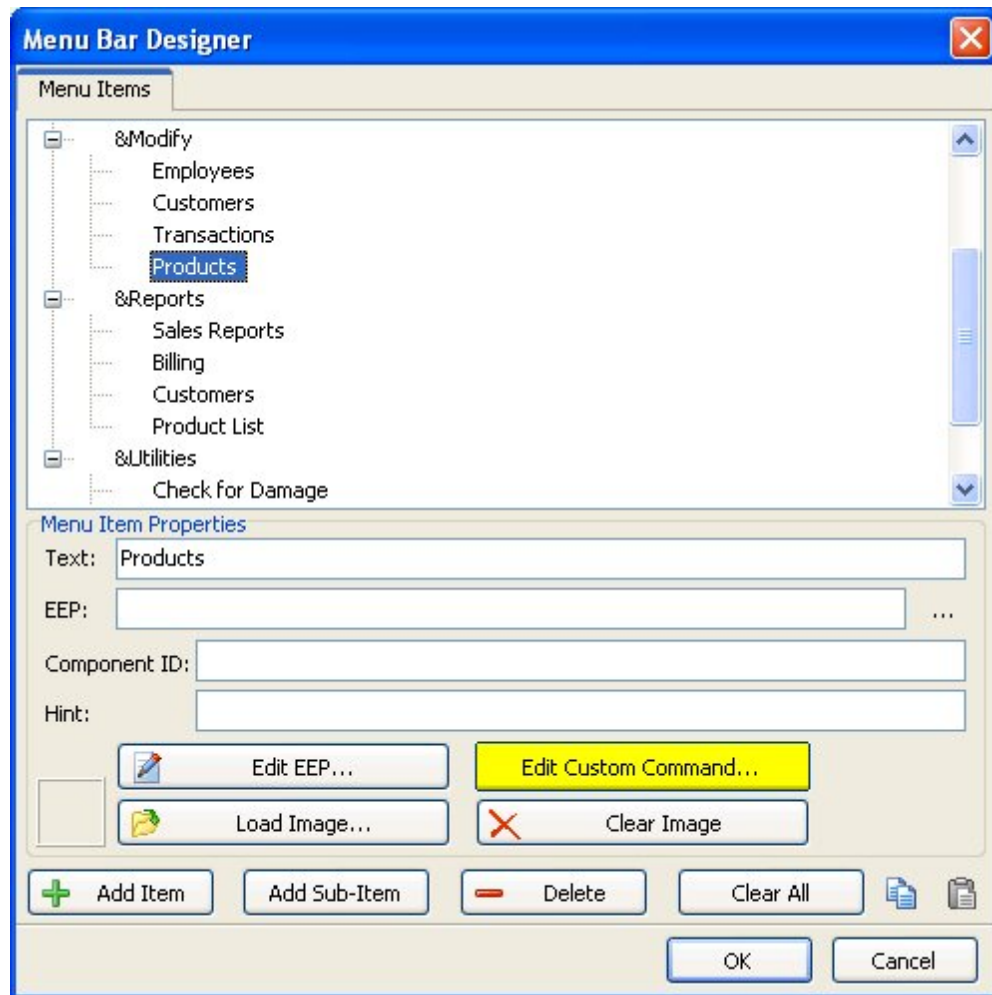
Menu Bar Designer

Menu Items

&Modify
Employees
Customers
Transactions
Products
&Reports
Sales Reports
Billing
Customers
Product List
&Utilities
Check for Damage

Menu Item Properties
Text: Products
EEP: ...
Component ID:
Hint:

Edit EEP...
Edit Custom Command...
Load Image...
Clear Image

Add Item
Add Sub-Item
Delete
Clear All

OK
Cancel